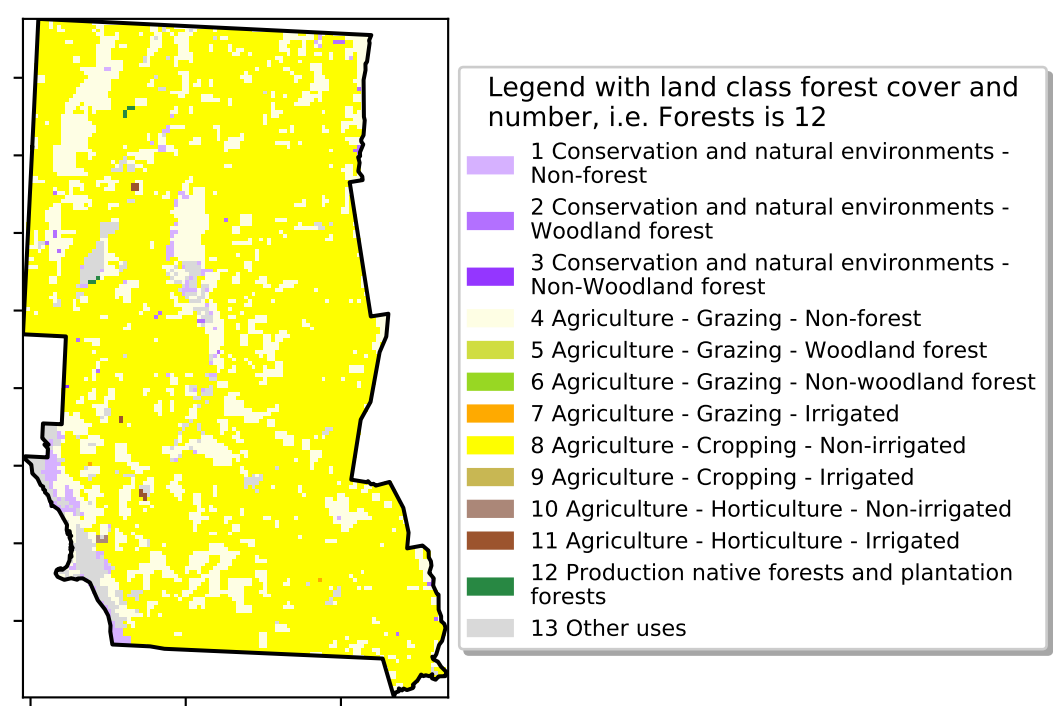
Legend with land class forest cover and number, i.e. Forests is 12

1 Conservation and natural environments - Non-forest

2 Conservation and natural environments - Woodland forest

3 Conservation and natural environments - Non-Woodland forest

4 Agriculture - Grazing - Non-forest

5 Agriculture - Grazing - Woodland forest

6 Agriculture - Grazing - Non-woodland forest

7 Agriculture - Grazing - Irrigated

8 Agriculture - Cropping - Non-irrigated

9 Agriculture - Cropping - Irrigated

10 Agriculture - Horticulture - Non-irrigated

11 Agriculture - Horticulture - Irrigated

12 Production native forests and plantation forests

13 Other uses